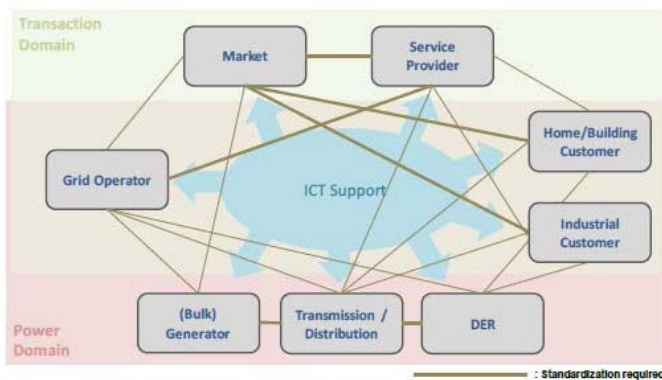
Transaction Domain

Market

Service Provider

Home/Building Customer

Grid Operator

ICT Support

Industrial Customer

Power Domain

(Bulk) Generator

Transmission / Distribution

DER

: Standardization required